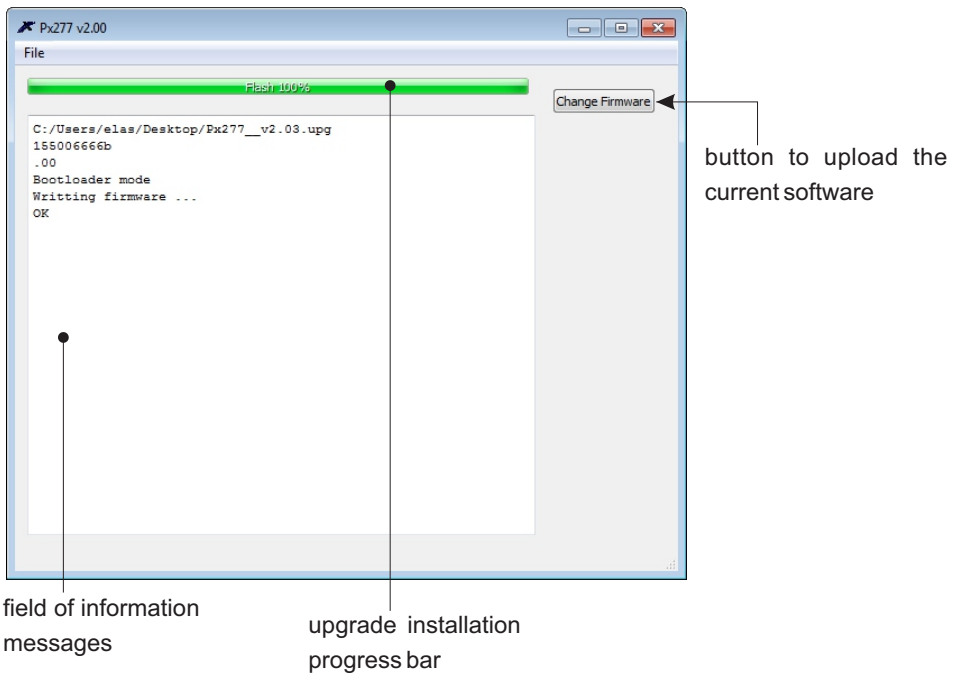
Px277 v2.00

File

Flash 100%

Change Firmware

C:/Users/elas/Desktop/Px277__v2.03.upg
155006666b
.00
Bootloader mode
Writting firmware ...
OK

button to upload the current software

field of information messages

upgrade installation progress bar